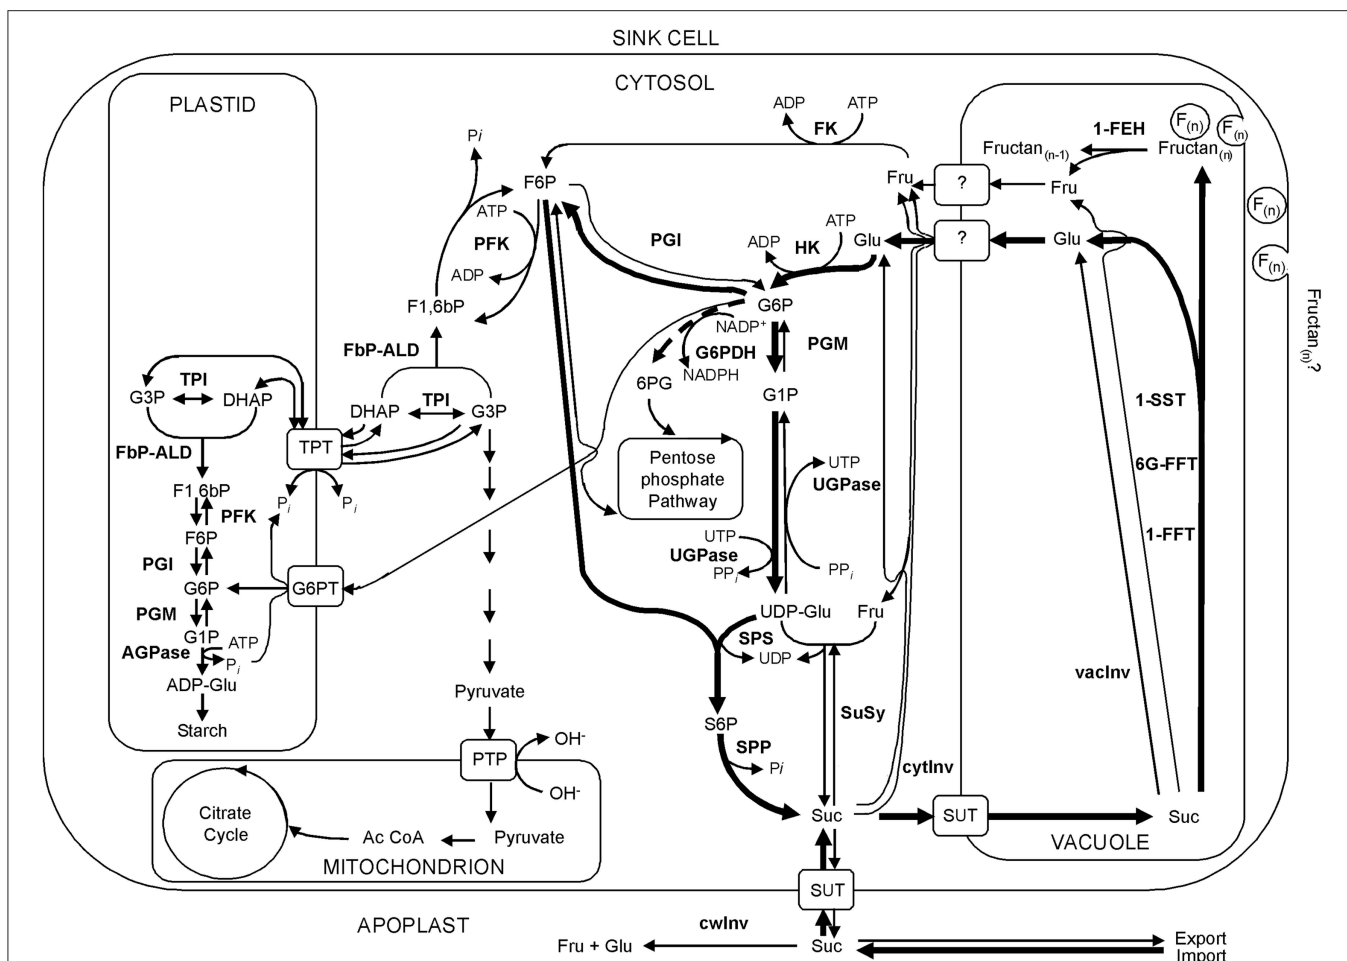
SINK CELL

CYTOSOL

PLASTID

TPI
G3P DHAP
FbP-ALD
F1,6bP
PFK
F6P
PGI
G6P
PGM
G1P
AGPase
ATP
$P_i$
ADP-Glu
Starch

TPT
$P_i$ $P_i$
G6PT

$Pi$
F6P
ATP
PFK
ADP
F1,6bP
FbP-ALD
DHAP TPI G3P

Pyruvate
PTP
OH-
OH-
Pyruvate
Ac CoA
Citrate Cycle
MITOCHONDRION

APOPLAST

ADP ATP
FK
PGI
ADP HK ATP
Glu
Fru
G6P
NADP+
G6PDH
NADPH
6PG
PGM
G1P
Pentose phosphate Pathway
UTP
UGPase
PP$_i$
UTP
UGPase
PP$_i$
UDP-Glu Fru
SPS
UDP
S6P
SPP
Pi
SuSy
Suc
cytInv
SUT
SUT
cwInv
Fru + Glu
Suc
Export
Import

?
?
Fru
Glu
1-FEH
Fructan$_{(n-1)}$
Fructan$_{(n)}$
F$_{(n)}$
F$_{(n)}$
F$_{(n)}$
F$_{(n)}$
1-SST
6G-FFT
1-FFT
vacInv
Suc
VACUOLE
Fructan$_{(n)}$?